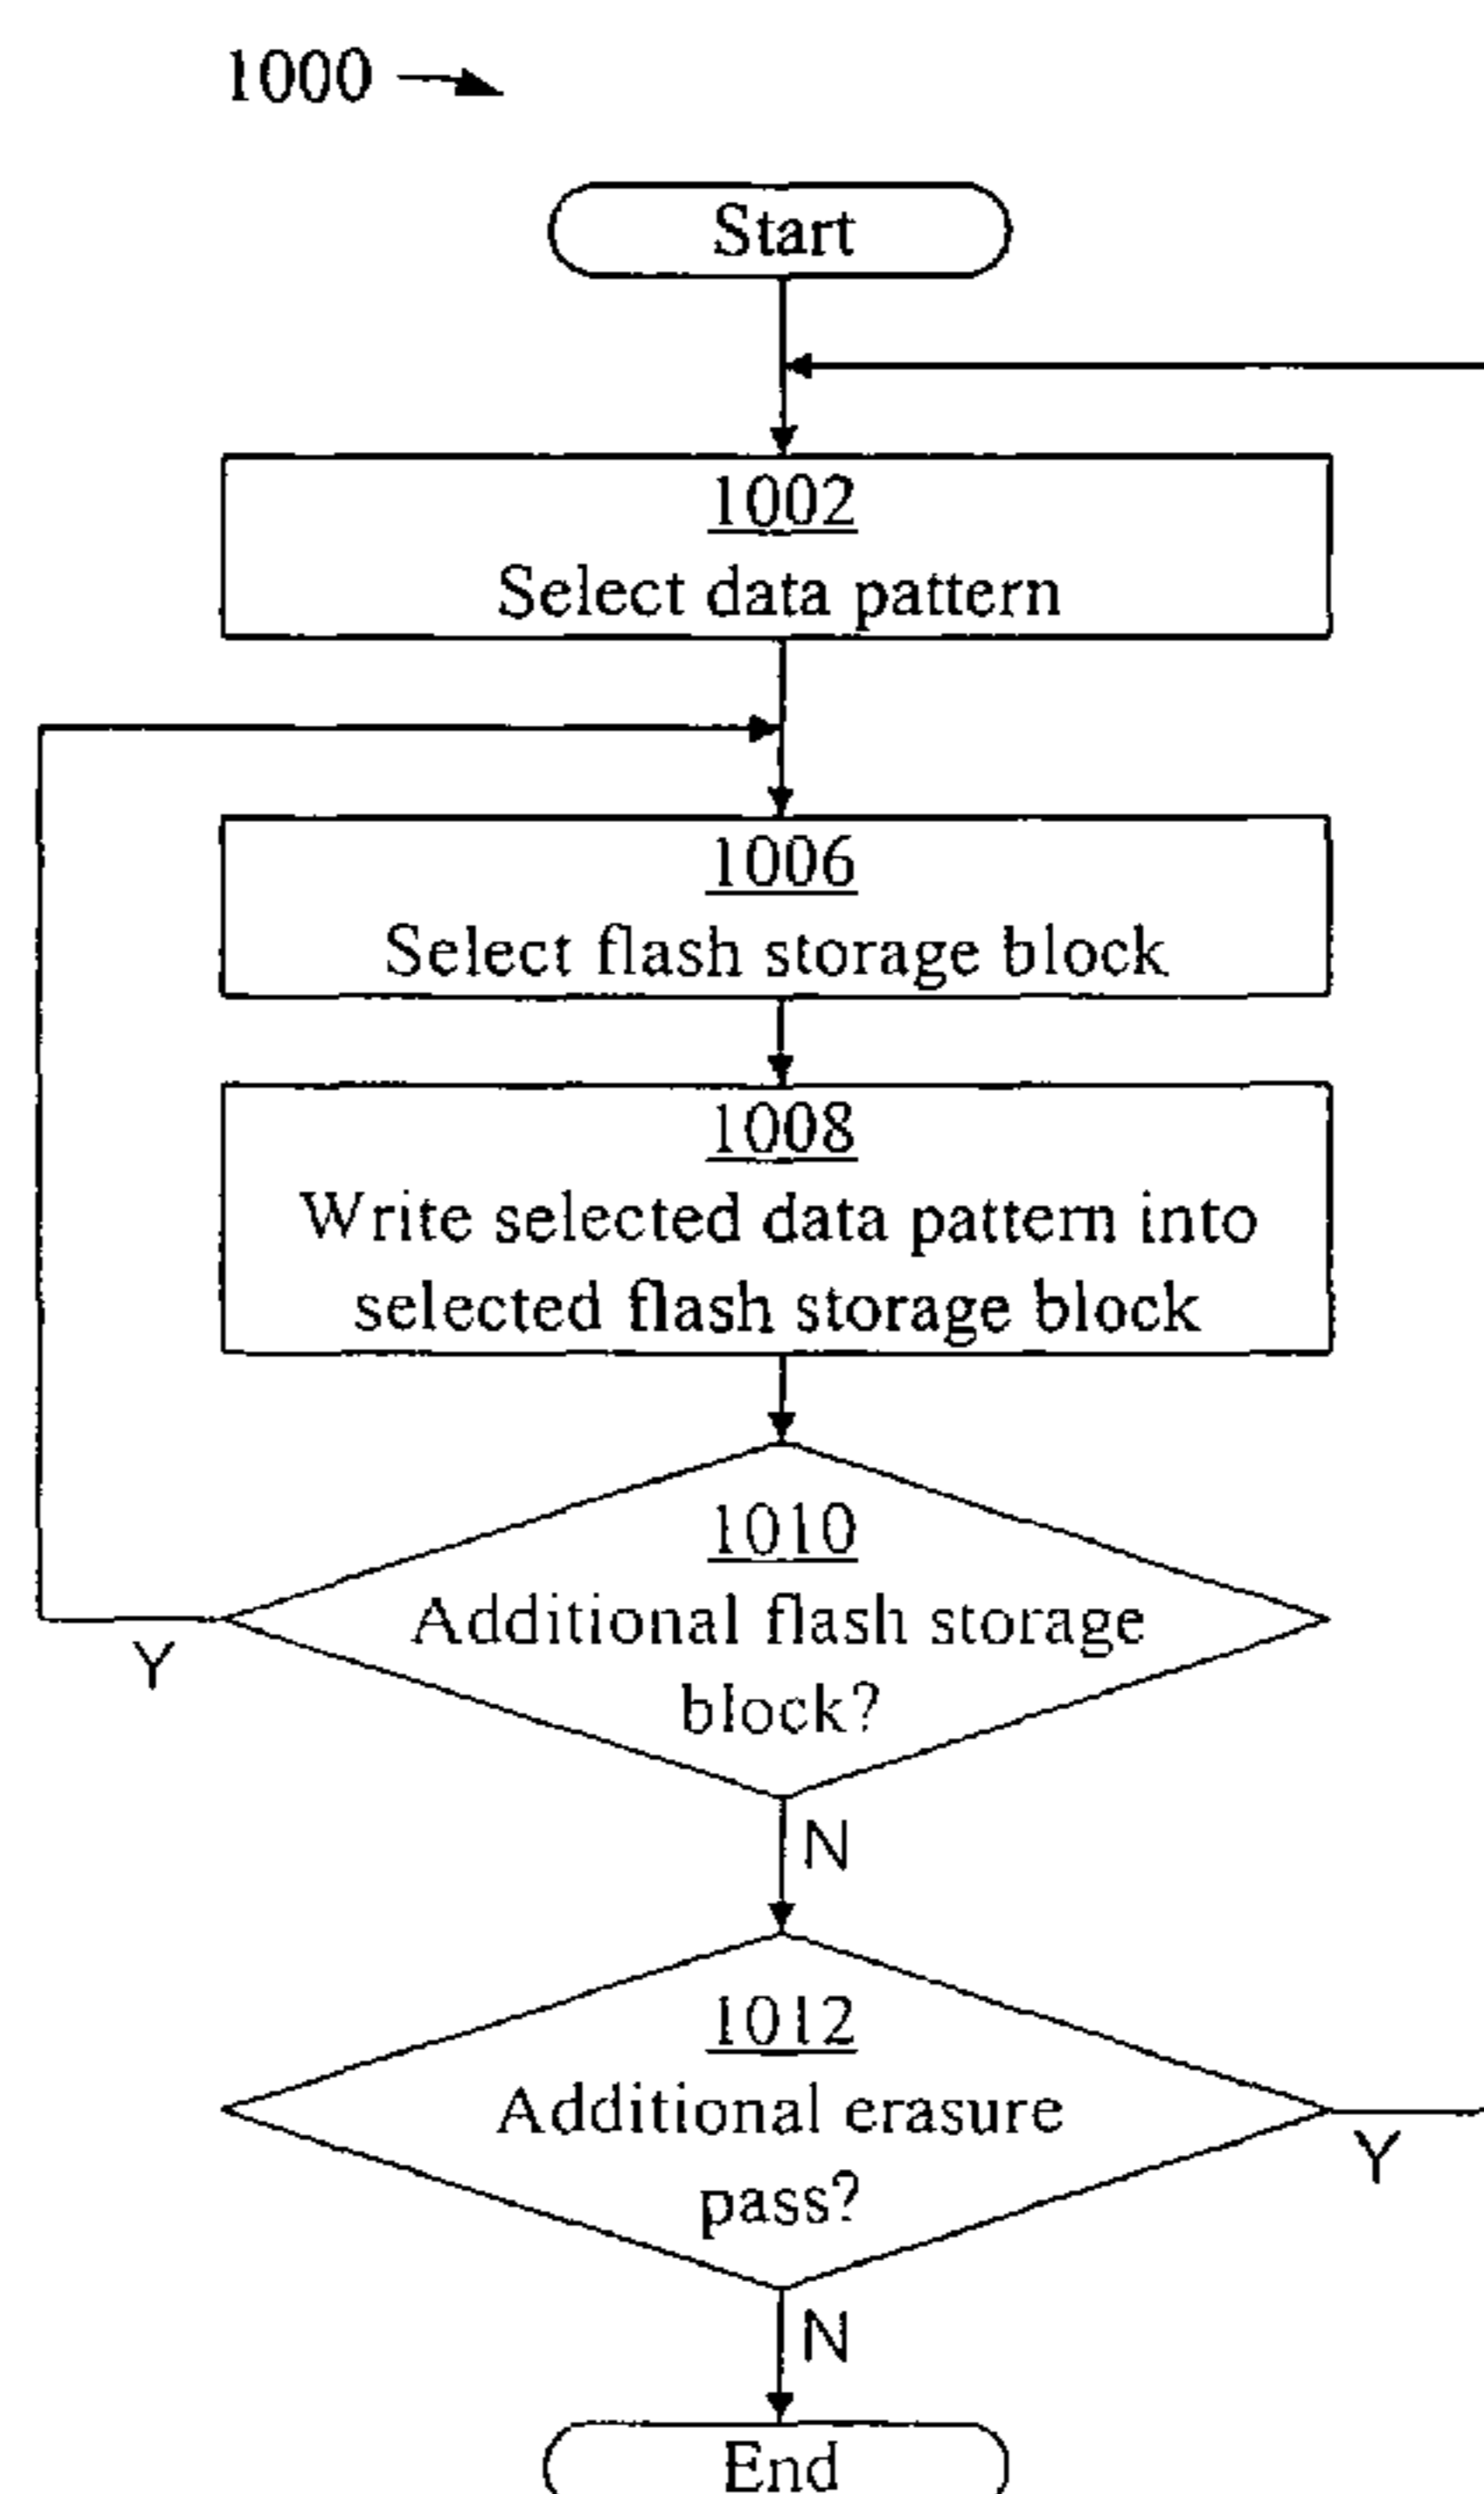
1000

Start

1002
Select data pattern

1006
Select flash storage block

1008
Write selected data pattern into selected flash storage block

1010
Additional flash storage block?

Y

N

1012
Additional erasure pass?

Y

N

End